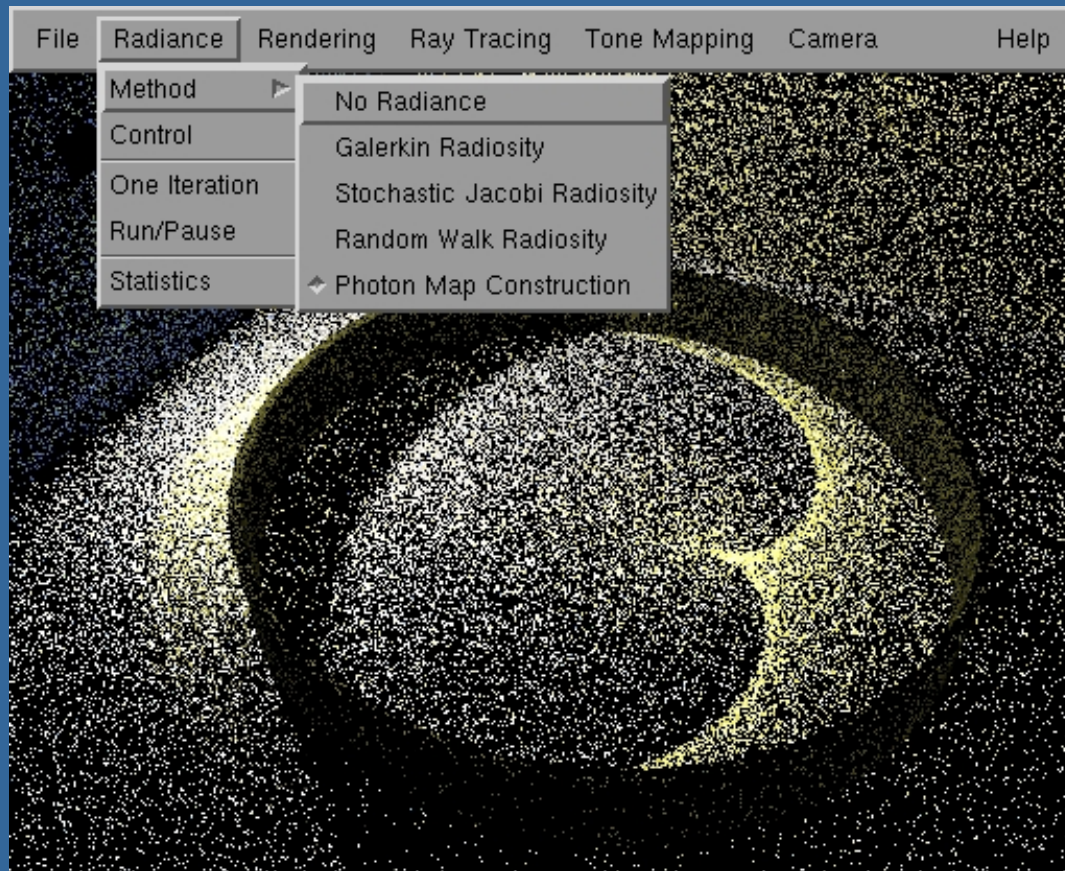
File Radiance Rendering Ray Tracing Tone Mapping Camera Help

Method
Control
One Iteration
Run/Pause
Statistics

No Radiance
Galerkin Radiosity
Stochastic Jacobi Radiosity
Random Walk Radiosity
Photon Map Construction